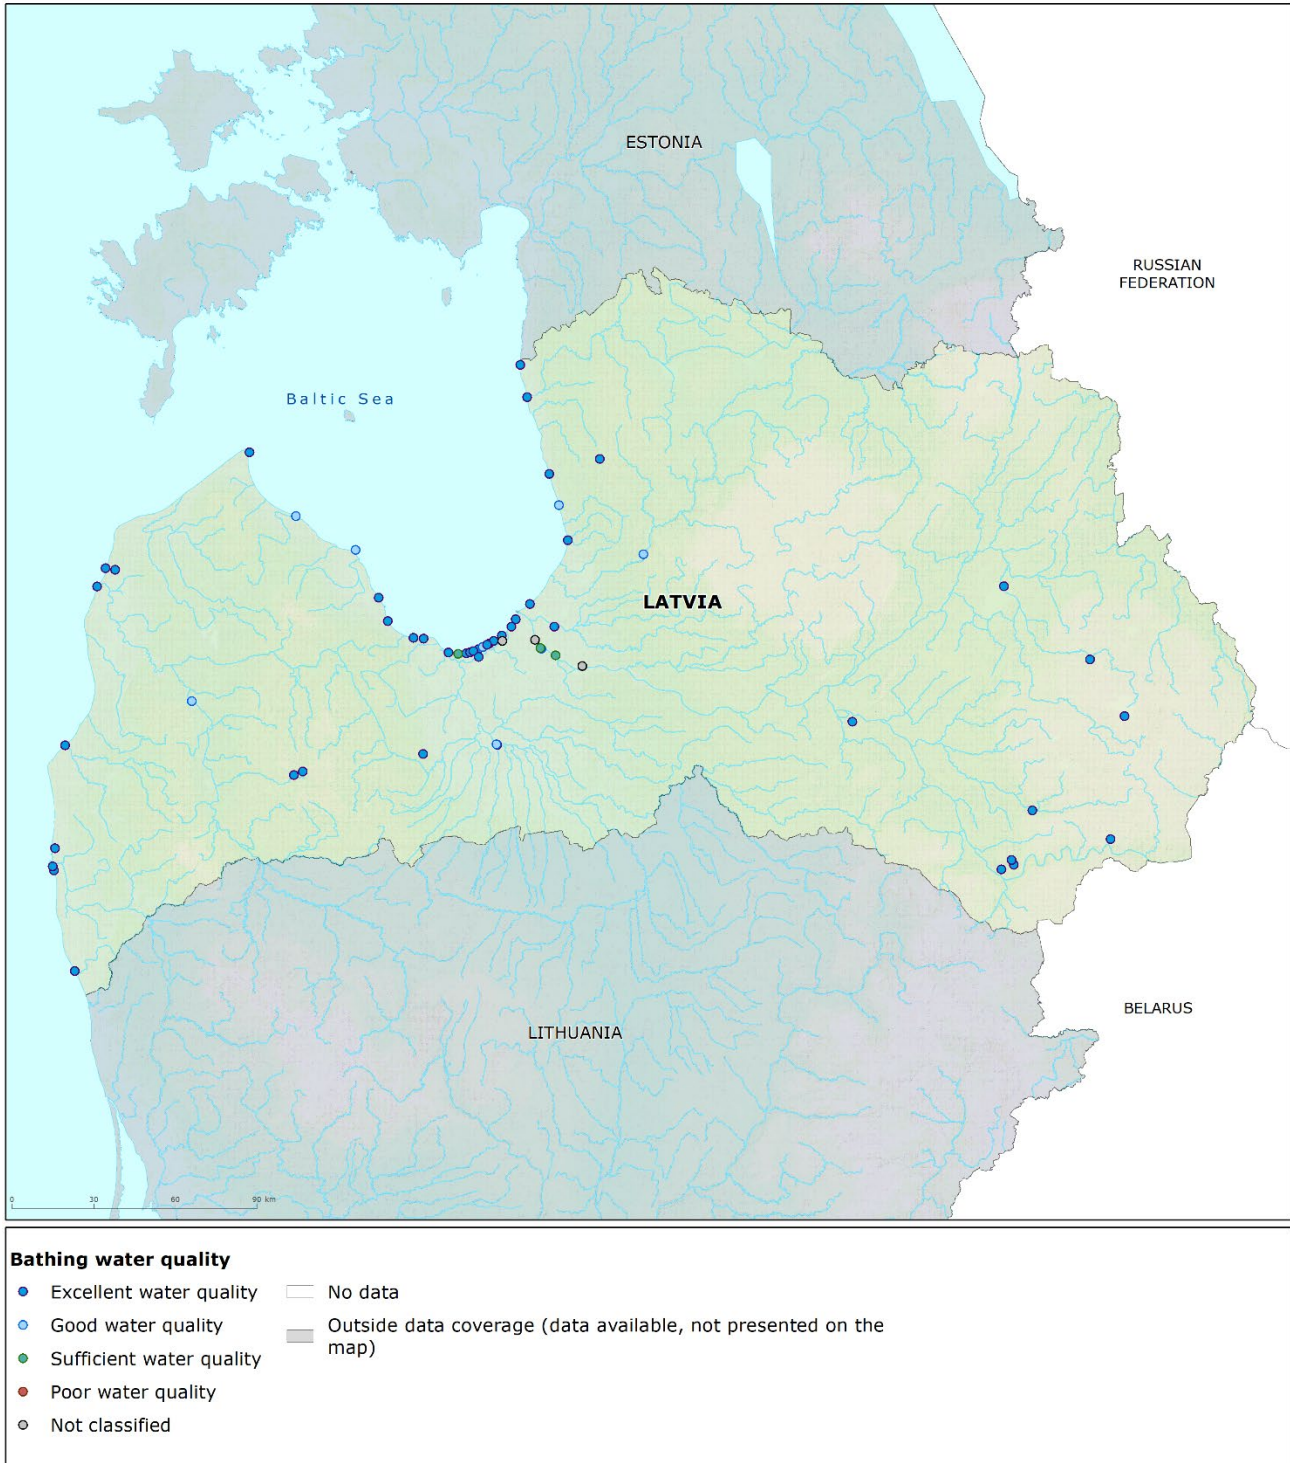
ESTONIA

RUSSIAN FEDERATION

Baltic Sea

LATVIA

LITHUANIA

BELARUS

0 30 60 90 km

Bathing water quality

Excellent water quality
Good water quality
Sufficient water quality
Poor water quality
Not classified

No data
Outside data coverage (data available, not presented on the map)